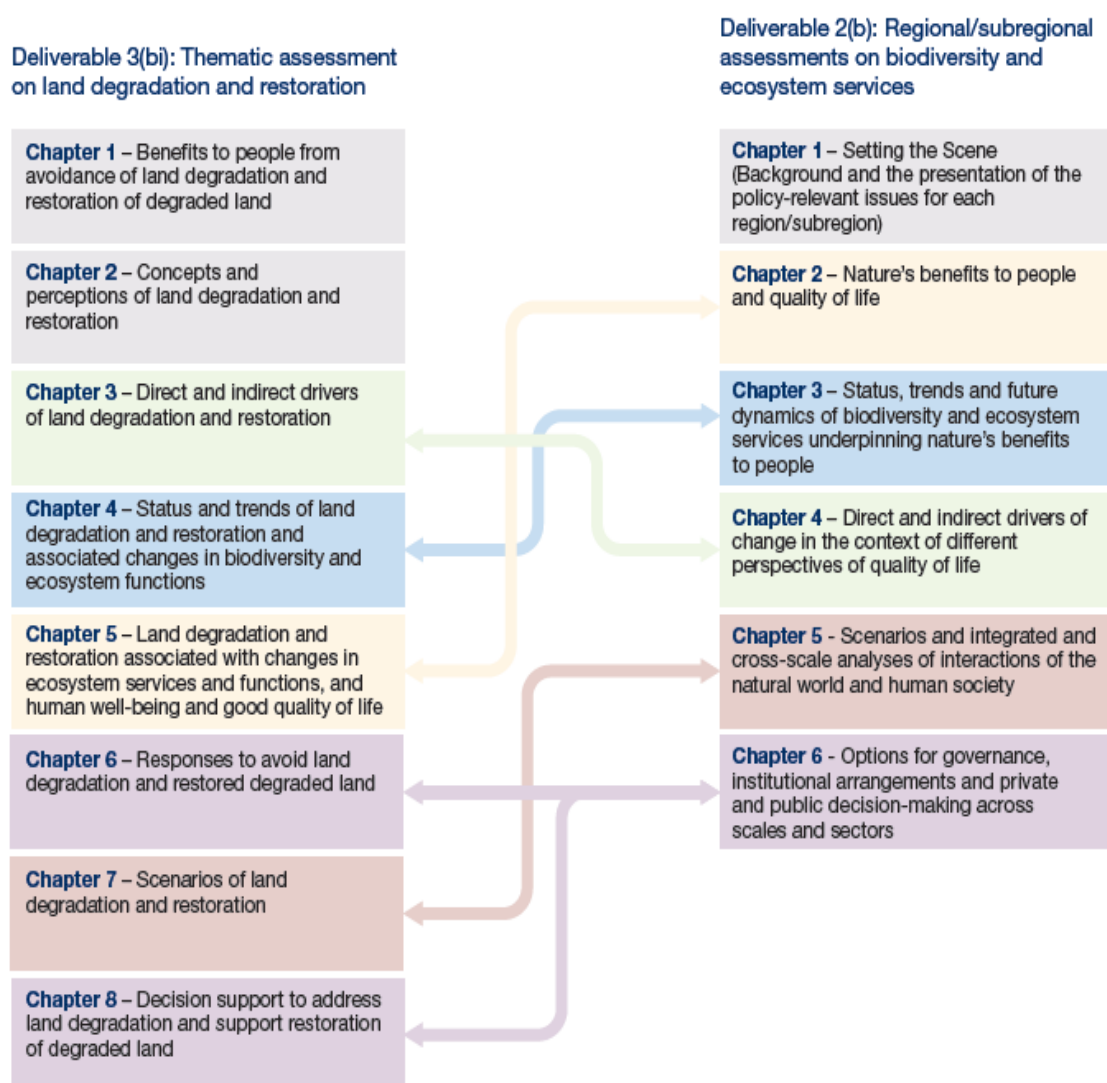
Deliverable 3(bi): Thematic assessment on land degradation and restoration

Chapter 1 – Benefits to people from avoidance of land degradation and restoration of degraded land

Chapter 2 – Concepts and perceptions of land degradation and restoration

Chapter 3 – Direct and indirect drivers of land degradation and restoration

Chapter 4 – Status and trends of land degradation and restoration and associated changes in biodiversity and ecosystem functions

Chapter 5 – Land degradation and restoration associated with changes in ecosystem services and functions, and human well-being and good quality of life

Chapter 6 – Responses to avoid land degradation and restored degraded land

Chapter 7 – Scenarios of land degradation and restoration

Chapter 8 – Decision support to address land degradation and support restoration of degraded land

Deliverable 2(b): Regional/subregional assessments on biodiversity and ecosystem services

Chapter 1 – Setting the Scene (Background and the presentation of the policy-relevant issues for each region/subregion)

Chapter 2 – Nature's benefits to people and quality of life

Chapter 3 – Status, trends and future dynamics of biodiversity and ecosystem services underpinning nature's benefits to people

Chapter 4 – Direct and indirect drivers of change in the context of different perspectives of quality of life

Chapter 5 - Scenarios and integrated and cross-scale analyses of interactions of the natural world and human society

Chapter 6 - Options for governance, institutional arrangements and private and public decision-making across scales and sectors